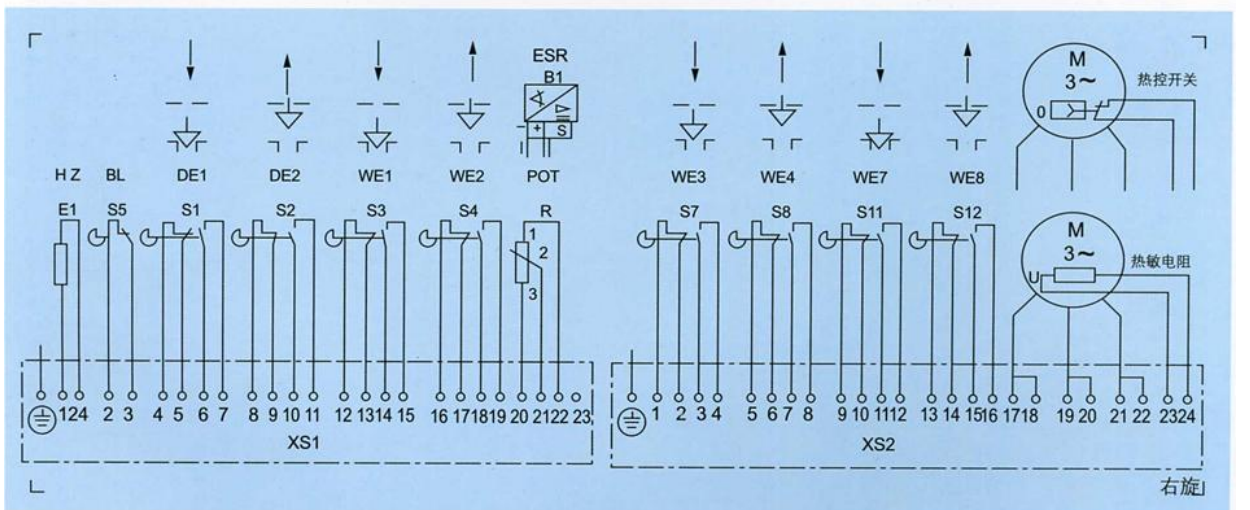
ESR
B1

M
3~
热控开关
0

H Z BL DE1 DE2 WE1 WE2 POT WE3 WE4 WE7 WE8

E1 S5 S1 S2 S3 S4 R S7 S8 S11 S12

1
2
3

M
3~
热敏电阻
U

1 2 4 2 3 4 5 6 7 8 9 10 11 12 13 14 15 16 17 18 19 20 21 22 23

XS1

1 2 3 4 5 6 7 8 9 10 11 12 13 14 15 16 17 18 19 20 21 22 23 24

XS2

右旋